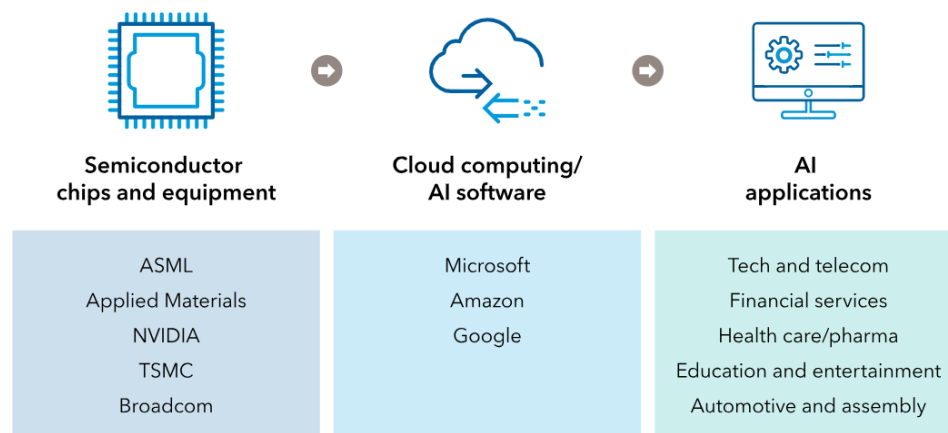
Semiconductor chips and equipment

Cloud computing/ AI software

AI applications

ASML
Applied Materials
NVIDIA
TSMC
Broadcom

Microsoft
Amazon
Google

Tech and telecom
Financial services
Health care/pharma
Education and entertainment
Automotive and assembly